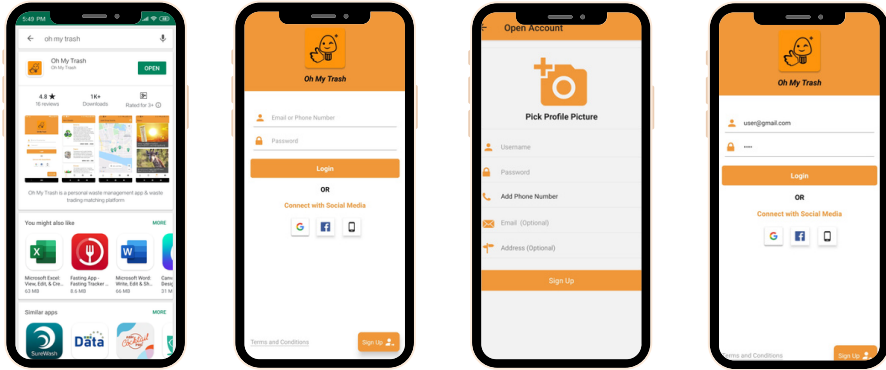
5:49 PM

oh my trash

Oh My Trash
Oh My Trash
OPEN

4.8 ★
16 reviews

1K+
Downloads

Rated for 3+

Oh My Trash is a personal waste management app & waste trading matching platform

You might also like
MORE

Microsoft Excel: View, Edit, & Cre...
63 MB

Fasting App - Fasting Tracker ...
8.6 MB

Microsoft Word: Write, Edit, & Sh...
66 MB

Canv Desig
31 M

Similar apps
MORE

SureWash

Data

Oh My Trash

Email or Phone Number

Password

Login

OR

Connect with Social Media

Terms and Conditions

Sign Up

Open Account

Pick Profile Picture

Username

Password

Add Phone Number

Email (Optional)

Address (Optional)

Sign Up

Oh My Trash

user@gmail.com

••••

Login

OR

Connect with Social Media

Terms and Conditions

Sign Up